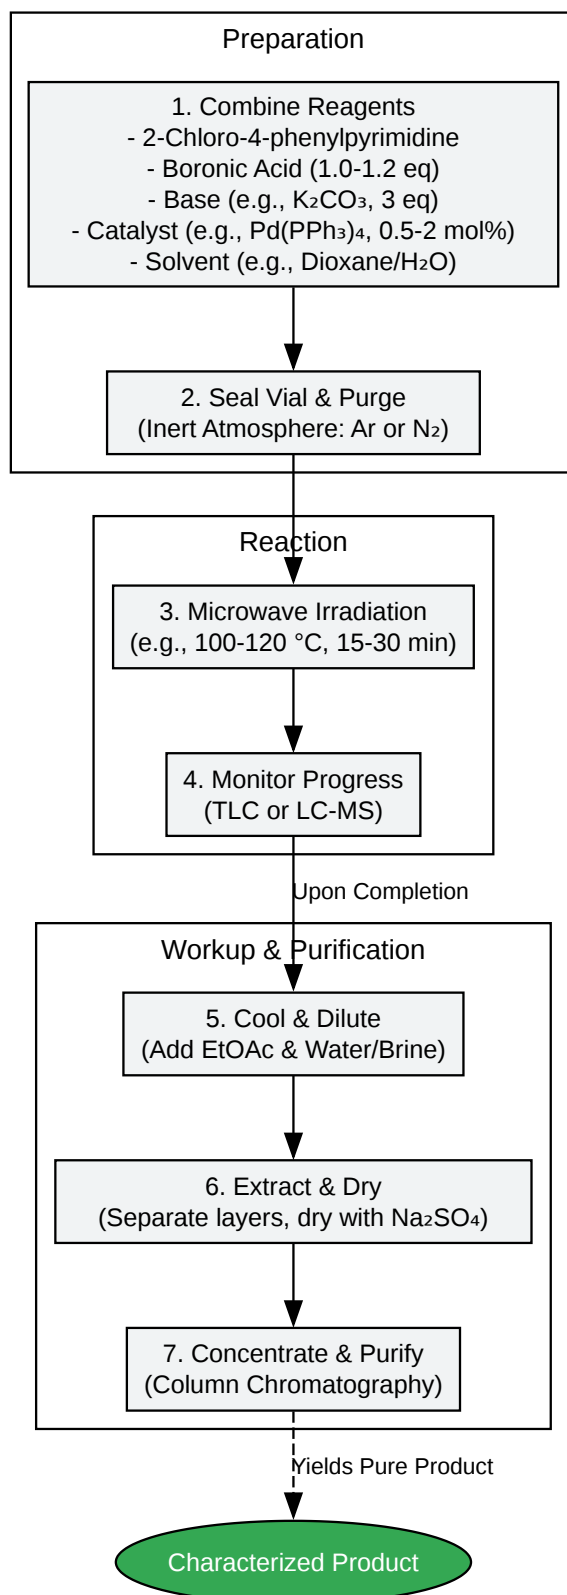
Preparation

1. Combine Reagents
- 2-Chloro-4-phenylpyrimidine
- Boronic Acid (1.0-1.2 eq)
- Base (e.g., $K_2CO_3$, 3 eq)
- Catalyst (e.g., $Pd(PPh_3)_4$, 0.5-2 mol%)
- Solvent (e.g., Dioxane/$H_2O$)

2. Seal Vial & Purge
(Inert Atmosphere: Ar or $N_2$)

Reaction

3. Microwave Irradiation
(e.g., 100-120 °C, 15-30 min)

4. Monitor Progress
(TLC or LC-MS)

Upon Completion

Workup & Purification

5. Cool & Dilute
(Add EtOAc & Water/Brine)

6. Extract & Dry
(Separate layers, dry with $Na_2SO_4$)

7. Concentrate & Purify
(Column Chromatography)

Yields Pure Product

Characterized Product